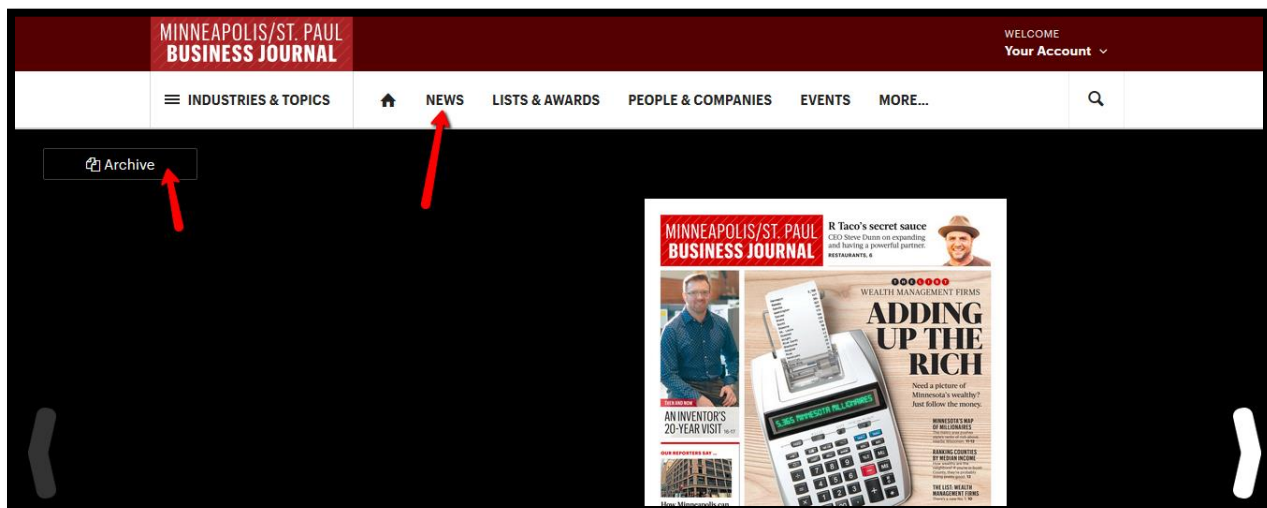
MINNEAPOLIS/ST. PAUL
BUSINESS JOURNAL

WELCOME
Your Account

INDUSTRIES & TOPICS NEWS LISTS & AWARDS PEOPLE & COMPANIES EVENTS MORE...

Archive

MINNEAPOLIS/ST. PAUL
BUSINESS JOURNAL

R Taco's secret sauce
CEO Steve Dunn on expanding and having a powerful partner.
RESTAURANTS, 6

THE LIST
WEALTH MANAGEMENT FIRMS

ADDING UP THE RICH

Need a picture of Minnesota's wealthy? Just follow the money.

5,365 MINNESOTA MILLIONAIRES

THEN AND NOW
AN INVENTOR'S 20-YEAR VISIT 16-17

OUR REPORTERS SAY...

How Minneapolis can

MINNESOTA'S MAP OF MILLIONAIRES

BANKING COUNTIES BY MEDIAN INCOME

THE LIST: WEALTH MANAGEMENT FIRMS